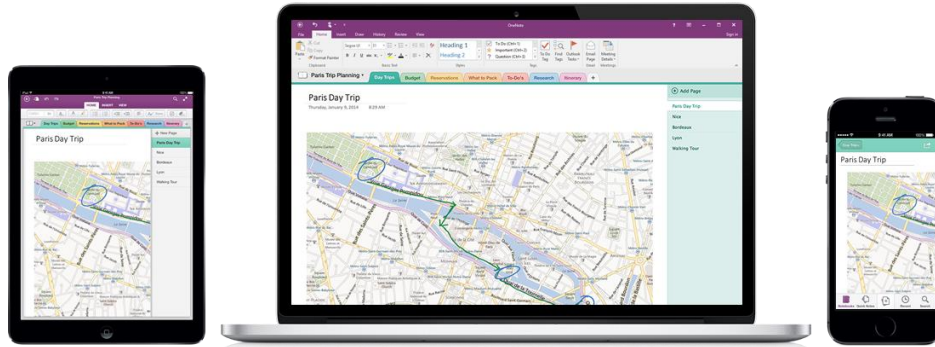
Paris Day Trip

Paris Day Trip

Paris Trip Planning

Day Trips

Budget

Reservations

What to Pack

To-Do's

Research

Itinerary

Paris Day Trip

Thursday, January 9, 2014 8:29 AM

Add Page

Paris Day Trip

Nice

Bordeaux

Lyon

Walking Tour

Heading 1

Heading 2

To Do (Ctrl+1)

Important (Ctrl+2)

Question (Ctrl+3)

File

Home

Insert

Draw

History

Review

View

OneNote

Sign in

Paste

Format Painter

Clipboard

Basic Text

Styles

Tags

To Do Tag

Find Tags

Outlook Tasks

Email Page

Meeting Details

Email

Meetings

Paris Day Trip

New Page

Paris Day Trip

Nice

Bordeaux

Lyon

Walking Tour

HOME

INSERT

VIEW

Day Trips

Budget

Reservations

What to Pack

To-Do's

Research

Itinerary

Day Trips

Paris Day Trip

9:41 AM